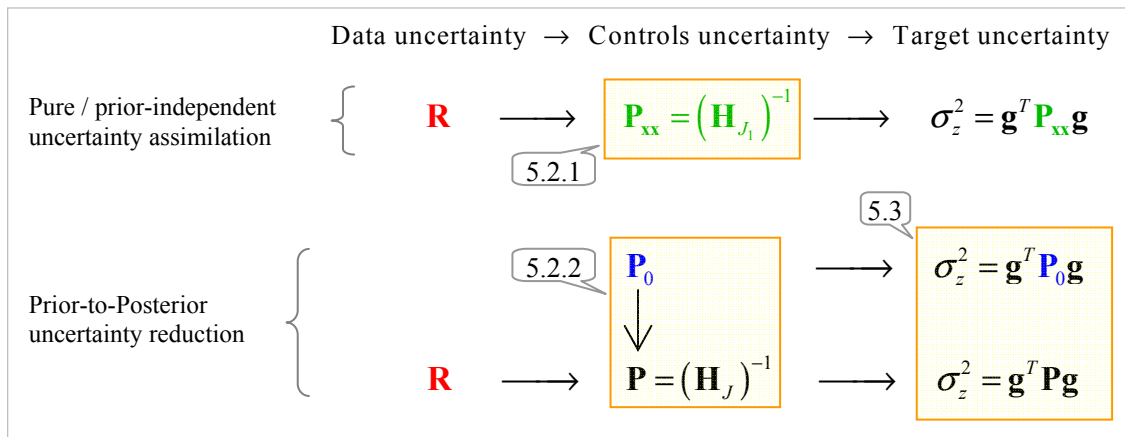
Data uncertainty $\rightarrow$ Controls uncertainty $\rightarrow$ Target uncertainty

Pure / prior-independent uncertainty assimilation

$\mathbf{R}$ $\longrightarrow$ $\mathbf{P_{xx}} = \left(\mathbf{H}_{J_1}\right)^{-1}$ $\longrightarrow$ $\sigma_z^2 = \mathbf{g}^T \mathbf{P_{xx}} \mathbf{g}$

5.2.1

5.3

5.2.2

$\mathbf{P}_0$ $\longrightarrow$ $\sigma_z^2 = \mathbf{g}^T \mathbf{P}_0 \mathbf{g}$

Prior-to-Posterior uncertainty reduction

$\mathbf{R}$ $\longrightarrow$ $\mathbf{P} = \left(\mathbf{H}_J\right)^{-1}$ $\longrightarrow$ $\sigma_z^2 = \mathbf{g}^T \mathbf{P} \mathbf{g}$